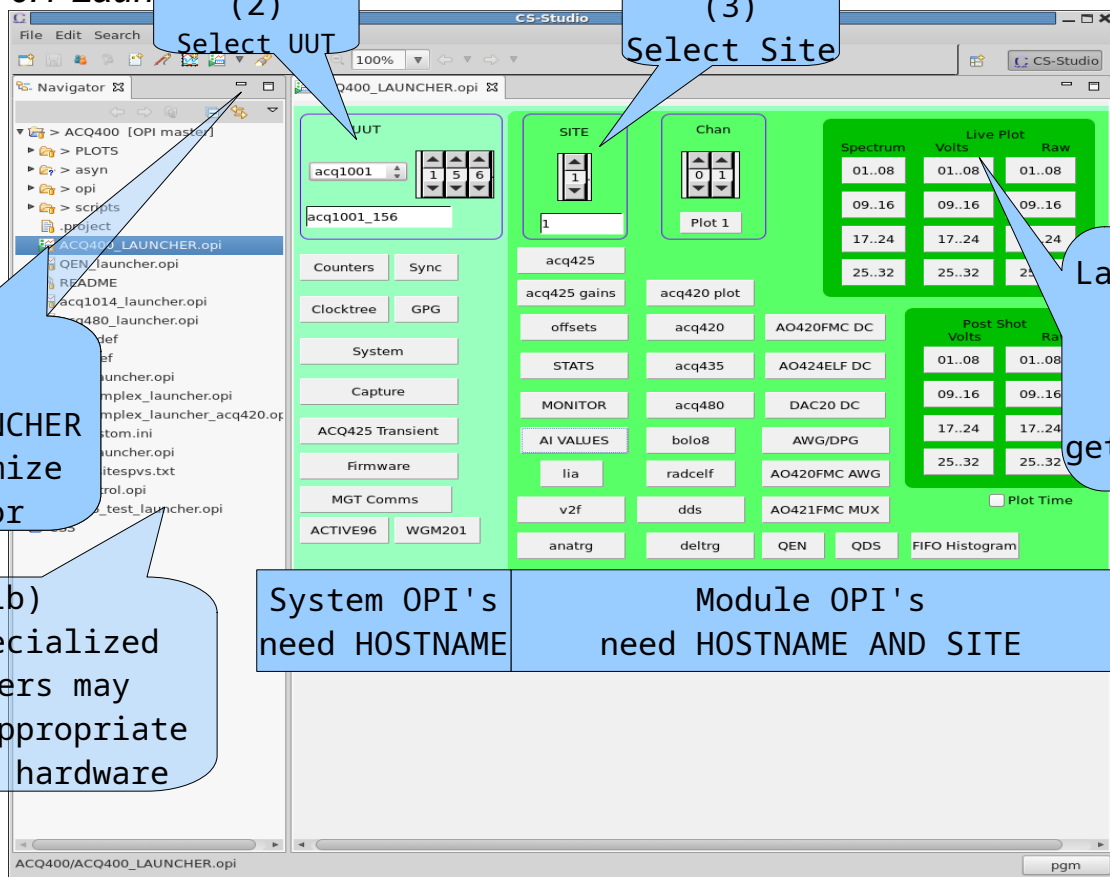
(2)
Select UUT

(3)
Select Site

CS-Studio

File Edit Search

100%

CS-Studio

Navigator

> ACQ400 [OPI master]
> PLOTS
> asyn
> opi
> scripts
.project
ACQ400_LAUNCHER.opi
QEN_launcher.opi
README
acq1014_launcher.opi
acq480_launcher.opi
def
def
launcher.opi
mplex_launcher.opi
mplex_launcher_acq420.op
stom.ini
launcher.opi
itespvs.txt
trol.opi
test_launcher.opi

NCHER
nize
or

b)
ecialized
ers may
ppropriate
hardware

ACQ400_LAUNCHER.opi

UUT
acq1001
1 5 6
acq1001_156

SITE
1
1

Chan
0 1
Plot 1

Live Plot
Spectrum Volts Raw
01..08 01..08 01..08
09..16 09..16 09..16
17..24 17..24 24
25..32 25..32 25

La
get

Post Shot
Volts Raw
01..08 01..08
09..16 09..16
17..24 17..24
25..32 25..32

Plot Time

Counters
Sync
Clocktree
GPG
System
Capture
ACQ425 Transient
Firmware
MGT Comms
ACTIVE96
WGM201

acq425
acq425 gains
acq420 plot
offsets
acq420
AO420FMC DC
STATS
acq435
AO424ELF DC
MONITOR
acq480
DAC20 DC
AI VALUES
bolo8
AWG/DPG
lia
radcelf
AO420FMC AWG
v2f
dds
AO421FMC MUX
anatrg
deltrg
QEN
QDS
FIFO Histogram

System OPI's
need HOSTNAME

Module OPI's
need HOSTNAME AND SITE

ACQ400/ACQ400_LAUNCHER.opi

pgm